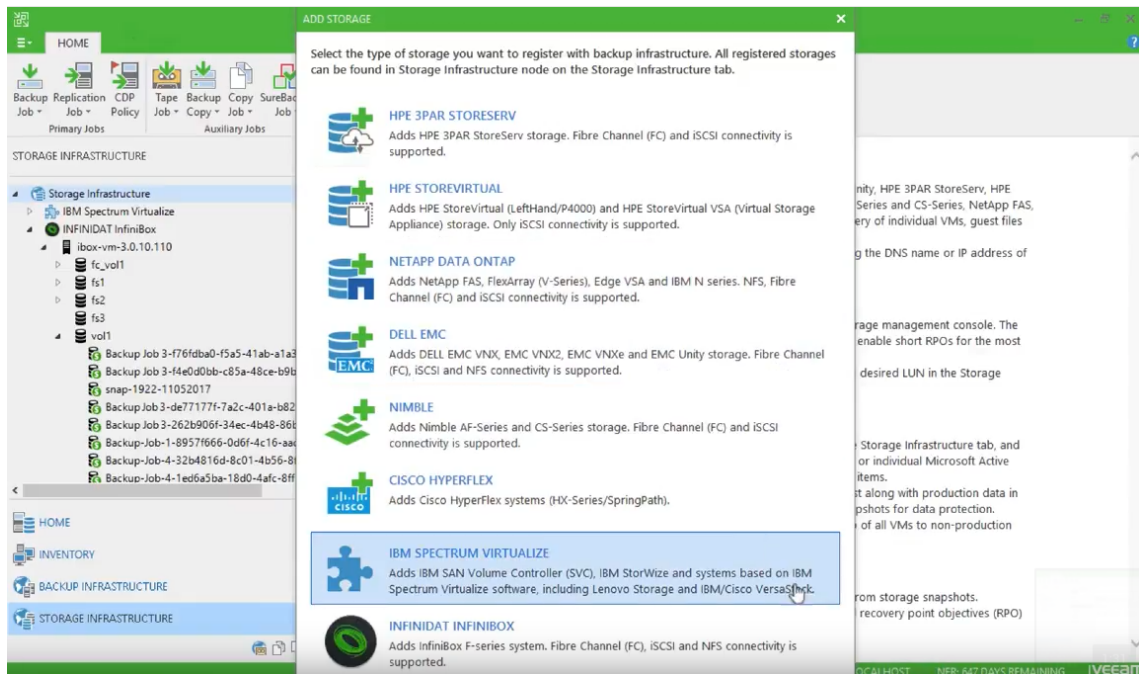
HOME

Backup Job
Replication Job
CDP Policy
Primary Jobs
Tape Job
Backup Copy
Copy Job
SureBac Job
Auxiliary Jobs

STORAGE INFRASTRUCTURE

Storage Infrastructure
IBM Spectrum Virtualize
INFINIDAT InfiniBox
ibox-vm-3.0.10.110
fc_vol1
fs1
fs2
fs3
vol1
Backup Job 3-f76fdba0-f5a5-41ab-a1a3
Backup Job 3-f4e0d0bb-c85a-48ce-b9b
snap-1922-11052017
Backup Job 3-de77177f-7a2c-401a-b82
Backup Job 3-262b906f-34ec-4b48-86b
Backup-Job-1-8957f666-0d6f-4c16-aa
Backup-Job-4-32b4816d-8c01-4b56-8
Backup-Job-4-1ed6a5ba-18d0-4afc-8ff

HOME
INVENTORY
BACKUP INFRASTRUCTURE
STORAGE INFRASTRUCTURE

ADD STORAGE

Select the type of storage you want to register with backup infrastructure. All registered storages can be found in Storage Infrastructure node on the Storage Infrastructure tab.

HPE 3PAR STORESERV
Adds HPE 3PAR StoreServ storage. Fibre Channel (FC) and iSCSI connectivity is supported.

HPE STOREVIRTUAL
Adds HPE StoreVirtual (LeftHand/P4000) and HPE StoreVirtual VSA (Virtual Storage Appliance) storage. Only iSCSI connectivity is supported.

NETAPP DATA ONTAP
Adds NetApp FAS, FlexArray (V-Series), Edge VSA and IBM N series. NFS, Fibre Channel (FC) and iSCSI connectivity is supported.

DELL EMC
Adds DELL EMC VNX, EMC VNX2, EMC VNXe and EMC Unity storage. Fibre Channel (FC), iSCSI and NFS connectivity is supported.

NIMBLE
Adds Nimble AF-Series and CS-Series storage. Fibre Channel (FC) and iSCSI connectivity is supported.

CISCO HYPERFLEX
Adds Cisco HyperFlex systems (HX-Series/SpringPath).

IBM SPECTRUM VIRTUALIZE
Adds IBM SAN Volume Controller (SVC), IBM StorWize and systems based on IBM Spectrum Virtualize software, including Lenovo Storage and IBM/Cisco VersaStack.

INFINIDAT INFINIBOX
Adds InfiniBox F-series system. Fibre Channel (FC), iSCSI and NFS connectivity is supported.

nity, HPE 3PAR StoreServ, HPE
ies and CS-Series, NetApp FAS,
ery of individual VMs, guest files
g the DNS name or IP address of
rage management console. The
enable short RPOs for the most
desired LUN in the Storage
Storage Infrastructure tab, and
or individual Microsoft Active
items.
t along with production data in
pshots for data protection.
of all VMs to non-production
rom storage snapshots.
recovery point objectives (RPO)

OCALHOST NFR: 647 DAYS REMAINING VEEAM